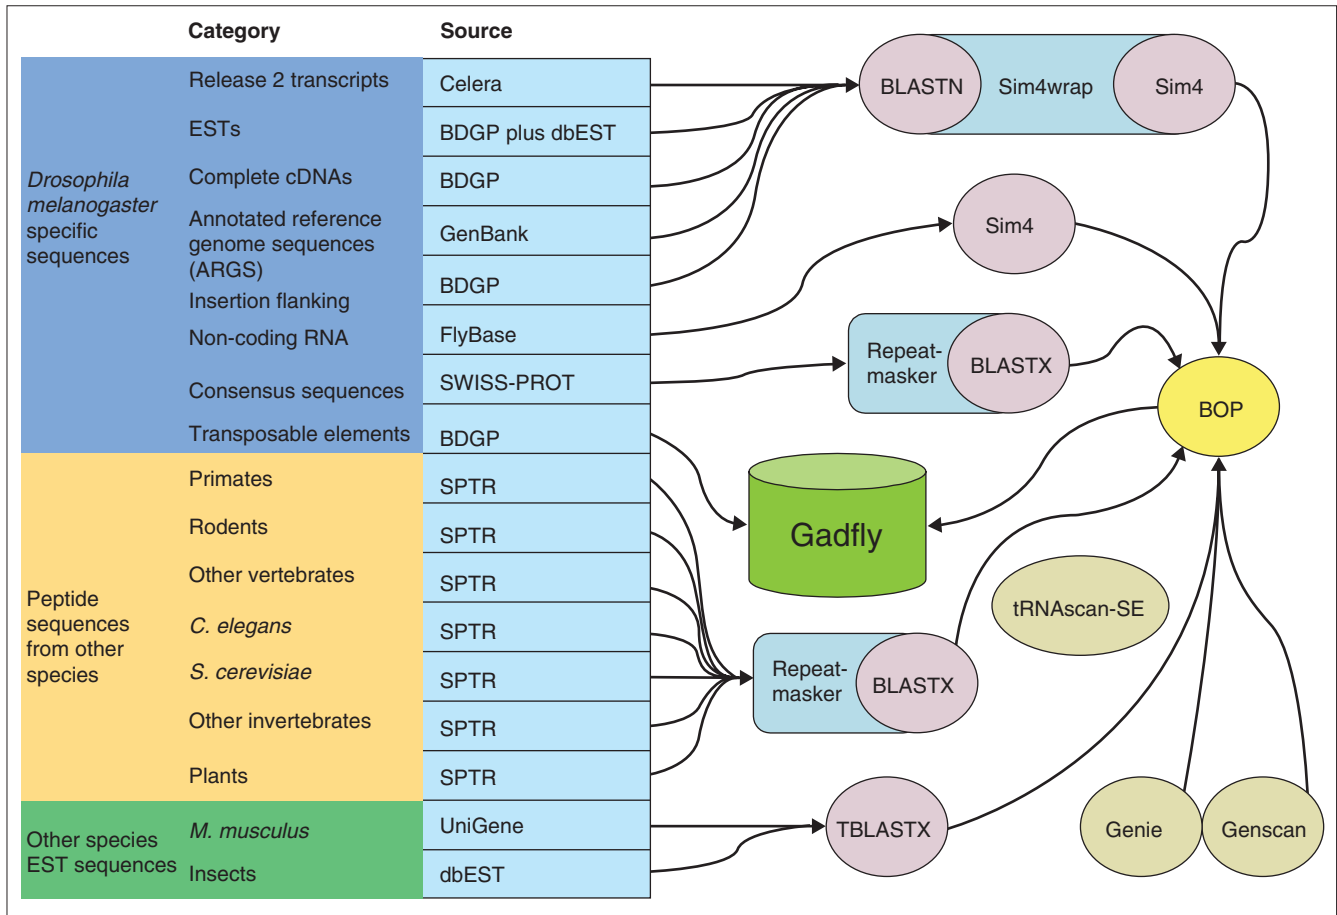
| | Category | Source |
|---|---|---|
| *Drosophila melanogaster* specific sequences | Release 2 transcripts | Celera |
| | ESTs | BDGP plus dbEST |
| | Complete cDNAs | BDGP |
| | Annotated reference genome sequences (ARGS) | GenBank |
| | Insertion flanking | BDGP |
| | Non-coding RNA | FlyBase |
| | Consensus sequences | SWISS-PROT |
| | Transposable elements | BDGP |
| Peptide sequences from other species | Primates | SPTR |
| | Rodents | SPTR |
| | Other vertebrates | SPTR |
| | *C. elegans* | SPTR |
| | *S. cerevisiae* | SPTR |
| | Other invertebrates | SPTR |
| | Plants | SPTR |
| Other species EST sequences | *M. musculus* | UniGene |
| | Insects | dbEST |

BLASTN Sim4wrap Sim4

Sim4

Repeat-masker BLASTX

BOP

Gadfly

tRNAscan-SE

Repeat-masker BLASTX

TBLASTX

Genie Genscan